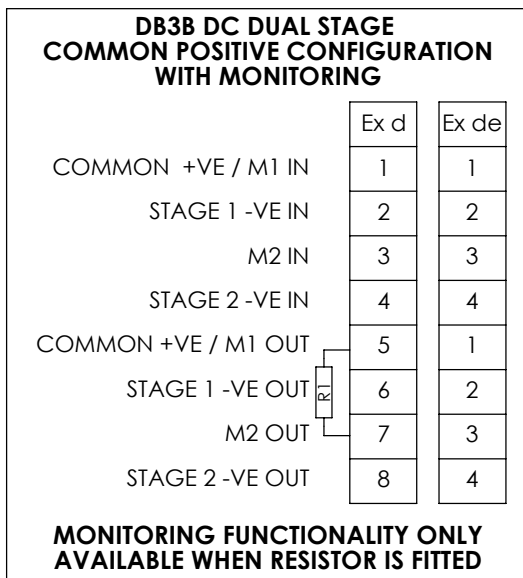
DB3B DC DUAL STAGE
COMMON POSITIVE CONFIGURATION
WITH MONITORING

| | Ex d | Ex de |
|---|---|---|
| COMMON +VE / M1 IN | 1 | 1 |
| STAGE 1 -VE IN | 2 | 2 |
| M2 IN | 3 | 3 |
| STAGE 2 -VE IN | 4 | 4 |
| COMMON +VE / M1 OUT | 5 | 1 |
| STAGE 1 -VE OUT | 6 | 2 |
| M2 OUT | 7 | 3 |
| STAGE 2 -VE OUT | 8 | 4 |

R1

MONITORING FUNCTIONALITY ONLY AVAILABLE WHEN RESISTOR IS FITTED